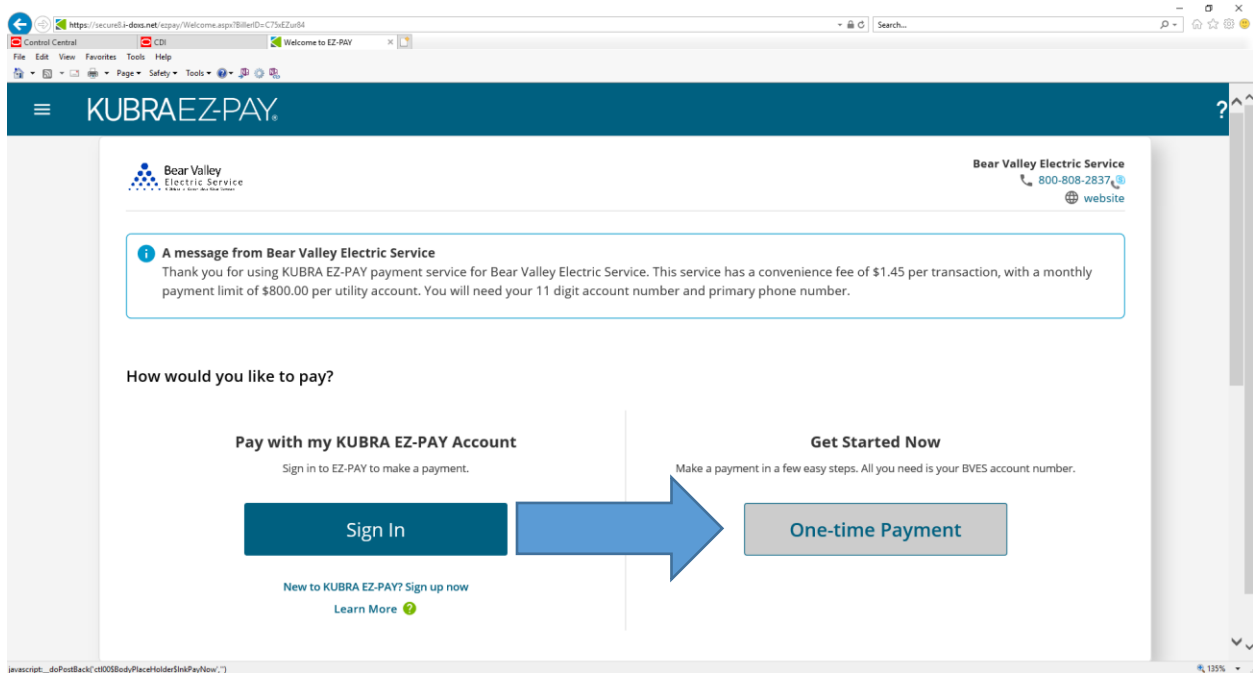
https://secure8.i-doxs.net/ezpay/Welcome.aspx?BillerID=C75xEZur84

Search...

Control Central

CDI

Welcome to EZ-PAY

File Edit View Favorites Tools Help

Page ▾ Safety ▾ Tools ▾

KUBRA EZ-PAY

?

Bear Valley Electric Service

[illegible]

Bear Valley Electric Service

800-808-2837

website

A message from Bear Valley Electric Service

Thank you for using KUBRA EZ-PAY payment service for Bear Valley Electric Service. This service has a convenience fee of $1.45 per transaction, with a monthly payment limit of $800.00 per utility account. You will need your 11 digit account number and primary phone number.

How would you like to pay?

Pay with my KUBRA EZ-PAY Account

Sign in to EZ-PAY to make a payment.

Sign In

New to KUBRA EZ-PAY? Sign up now

Learn More

Get Started Now

Make a payment in a few easy steps. All you need is your BVES account number.

One-time Payment

javascript:__doPostBack('ctl00$BodyPlaceHolder$lnkPayNow','')

135%